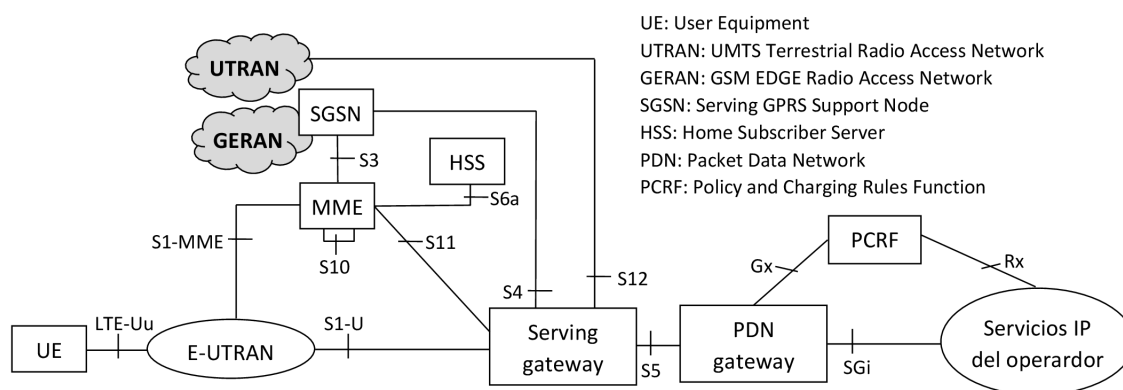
UE: User Equipment
UTRAN: UMTS Terrestrial Radio Access Network
GERAN: GSM EDGE Radio Access Network
SGSN: Serving GPRS Support Node
HSS: Home Subscriber Server
PDN: Packet Data Network
PCRF: Policy and Charging Rules Function

UTRAN
SGSN
GERAN
S3
HSS
S6a
MME
S1-MME
S10
S11
PCRF
Gx
Rx
S4
S12
UE
LTE-Uu
E-UTRAN
S1-U
Serving gateway
S5
PDN gateway
SGi
Servicios IP del operador